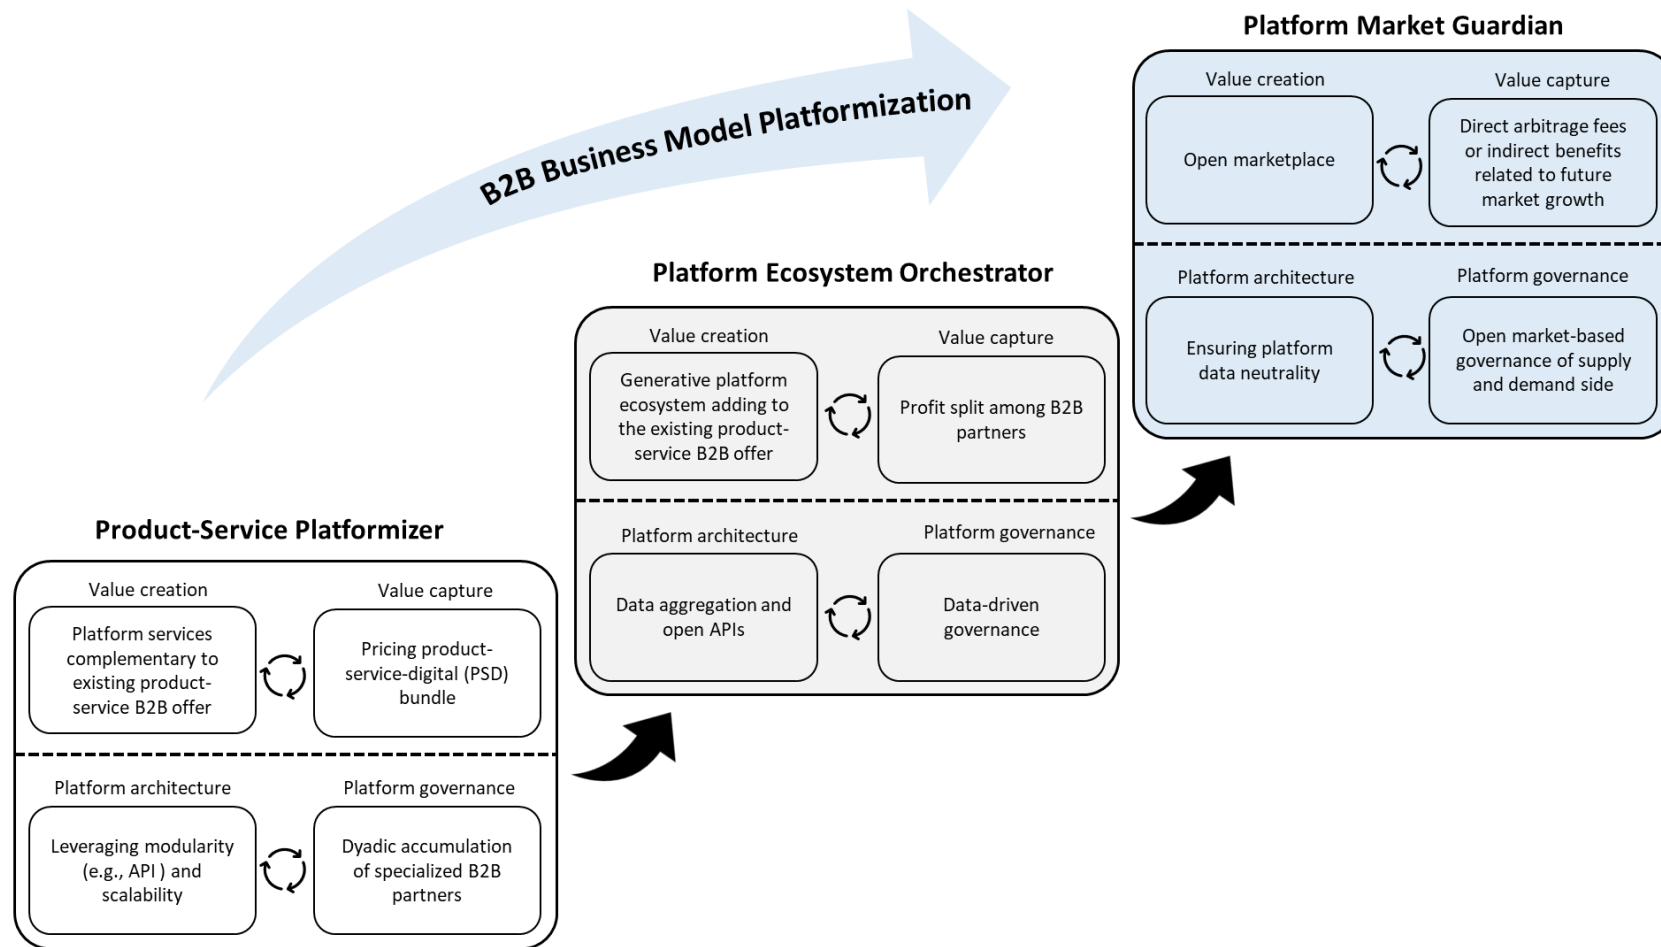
B2B Business Model Platformization

Platform Market Guardian

Value creation

Open marketplace

Value capture

Direct arbitrage fees or indirect benefits related to future market growth

Platform architecture

Ensuring platform data neutrality

Platform governance

Open market-based governance of supply and demand side

Platform Ecosystem Orchestrator

Value creation

Generative platform ecosystem adding to the existing product-service B2B offer

Value capture

Profit split among B2B partners

Platform architecture

Data aggregation and open APIs

Platform governance

Data-driven governance

Product-Service Platformizer

Value creation

Platform services complementary to existing product-service B2B offer

Value capture

Pricing product-service-digital (PSD) bundle

Platform architecture

Leveraging modularity (e.g., API ) and scalability

Platform governance

Dyadic accumulation of specialized B2B partners